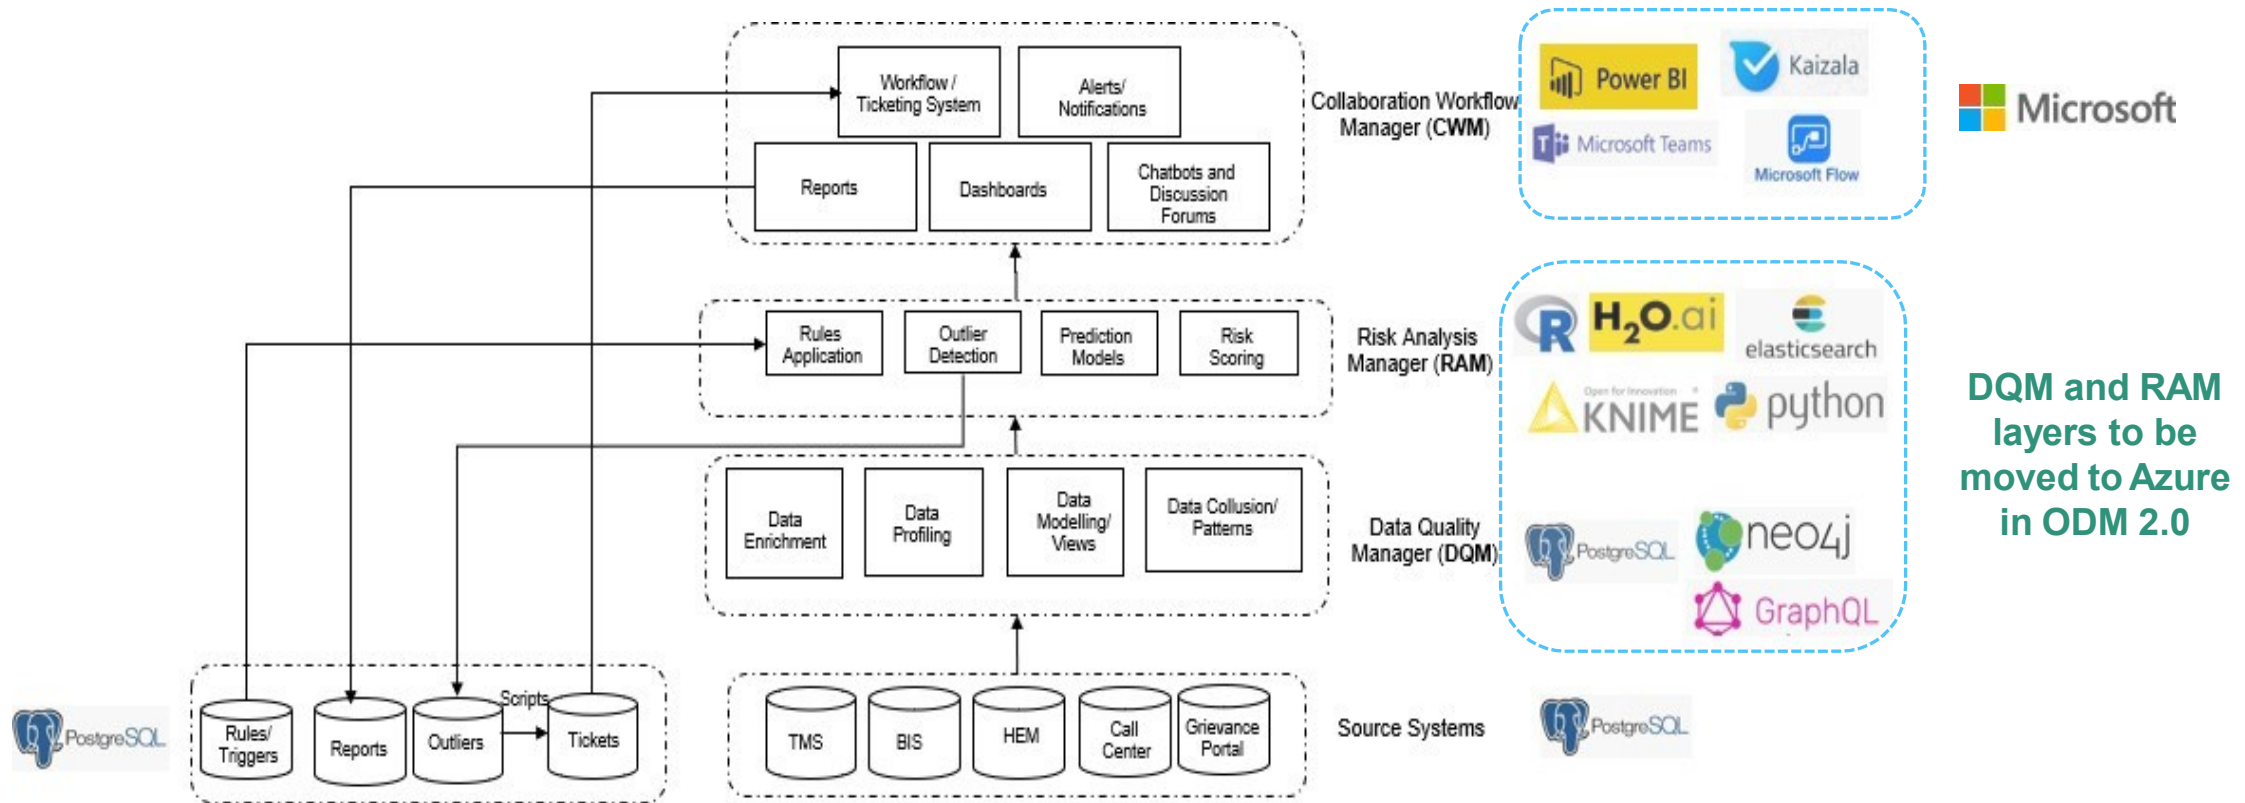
Workflow / Ticketing System

Alerts/ Notifications

Reports

Dashboards

Chatbots and Discussion Forums

Collaboration Workflow Manager (CWM)

Power BI

Kaizala

Microsoft Teams

Microsoft Flow

Microsoft

Rules Application

Outlier Detection

Prediction Models

Risk Scoring

Risk Analysis Manager (RAM)

R

H$_2$O.ai

elasticsearch

KNIME

python

DQM and RAM layers to be moved to Azure in ODM 2.0

Data Enrichment

Data Profiling

Data Modelling/ Views

Data Collusion/ Patterns

Data Quality Manager (DQM)

PostgreSQL

neo4j

GraphQL

PostgreSQL

Rules/ Triggers

Reports

Outliers

Scripts

Tickets

TMS

BIS

HEM

Call Center

Grievance Portal

Source Systems

PostgreSQL